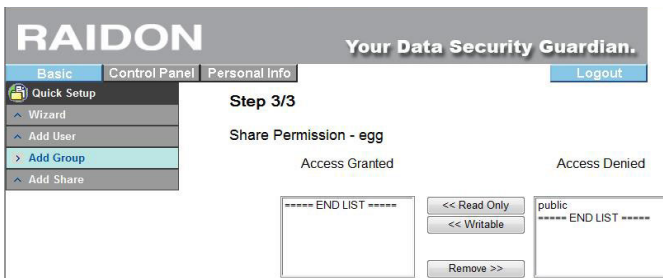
RAIDON

Your Data Security Guardian.

Basic Control Panel Personal Info

Logout

Quick Setup

Wizard

Add User

Add Group

Add Share

Step 3/3

Share Permission - egg

Access Granted

Access Denied

===== END LIST =====

<< Read Only

<< Writable

Remove >>

public
===== END LIST =====